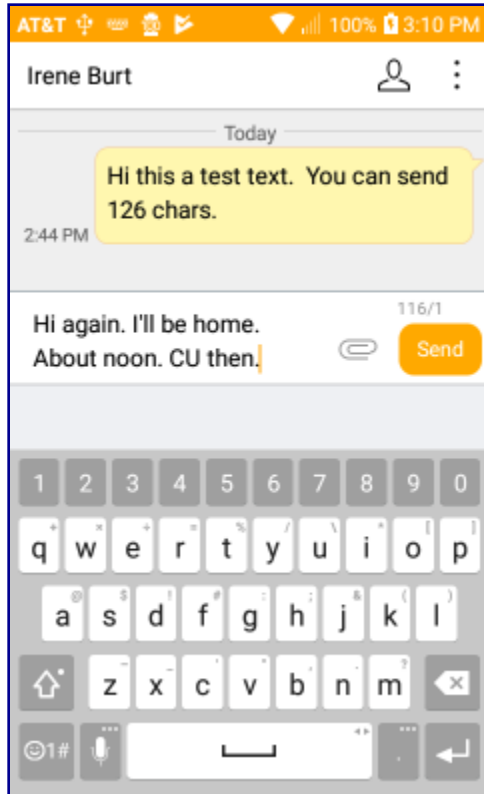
AT&T 100% 3:10 PM

Irene Burt

Today

Hi this a test text. You can send 126 chars.

2:44 PM

116/1

Hi again. I'll be home. About noon. CU then.

Send

1 2 3 4 5 6 7 8 9 0

q w e r t y u i o p

a s d f g h j k l

z x c v b n m

☺1#